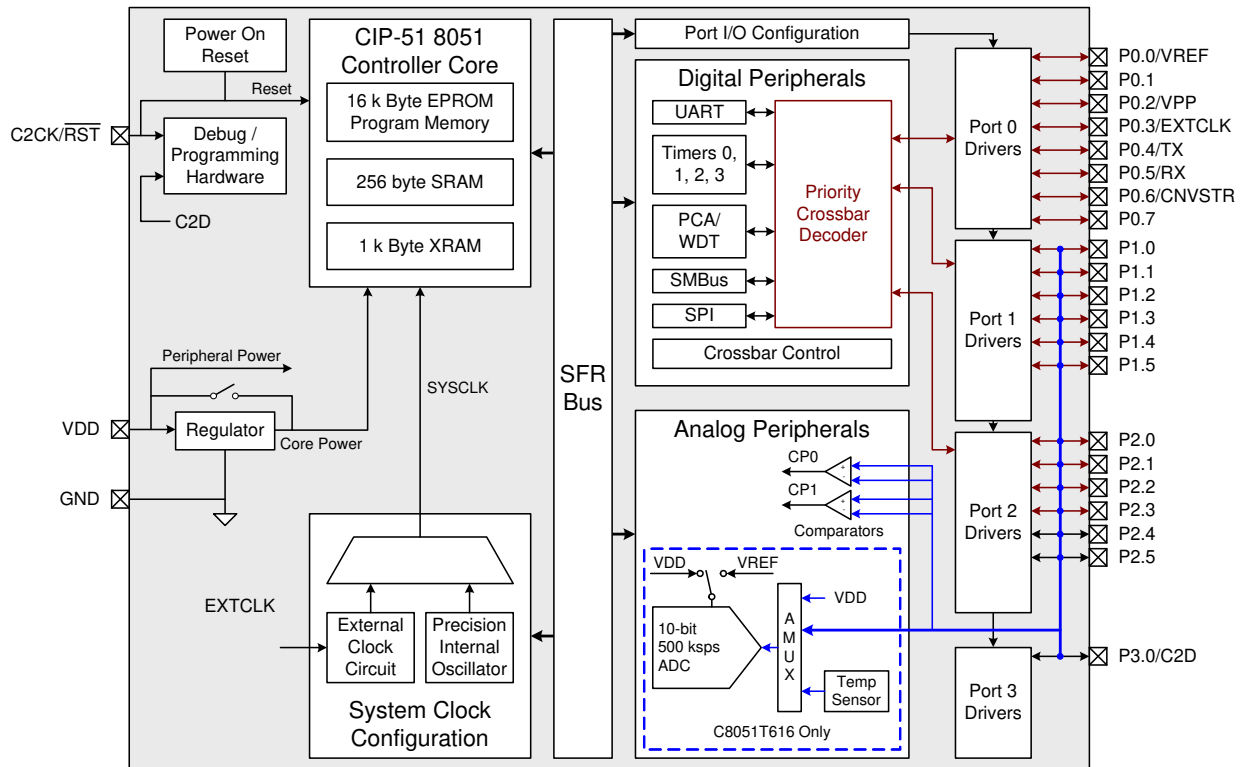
Power On Reset

CIP-51 8051 Controller Core

16 k Byte EPROM Program Memory

256 byte SRAM

1 k Byte XRAM

Reset

C2CK/$\overline{RST}$

Debug / Programming Hardware

C2D

Peripheral Power

VDD

Regulator

Core Power

GND

SYSCLK

EXTCLK

External Clock Circuit

Precision Internal Oscillator

System Clock Configuration

SFR Bus

Port I/O Configuration

Digital Peripherals

UART

Timers 0, 1, 2, 3

PCA/ WDT

SMBus

SPI

Priority Crossbar Decoder

Crossbar Control

Analog Peripherals

CP0

CP1

Comparators

VDD

VREF

10-bit 500 ksps ADC

A M U X

VDD

Temp Sensor

C8051T616 Only

Port 0 Drivers

Port 1 Drivers

Port 2 Drivers

Port 3 Drivers

P0.0/VREF

P0.1

P0.2/VPP

P0.3/EXTCLK

P0.4/TX

P0.5/RX

P0.6/CNVSTR

P0.7

P1.0

P1.1

P1.2

P1.3

P1.4

P1.5

P2.0

P2.1

P2.2

P2.3

P2.4

P2.5

P3.0/C2D